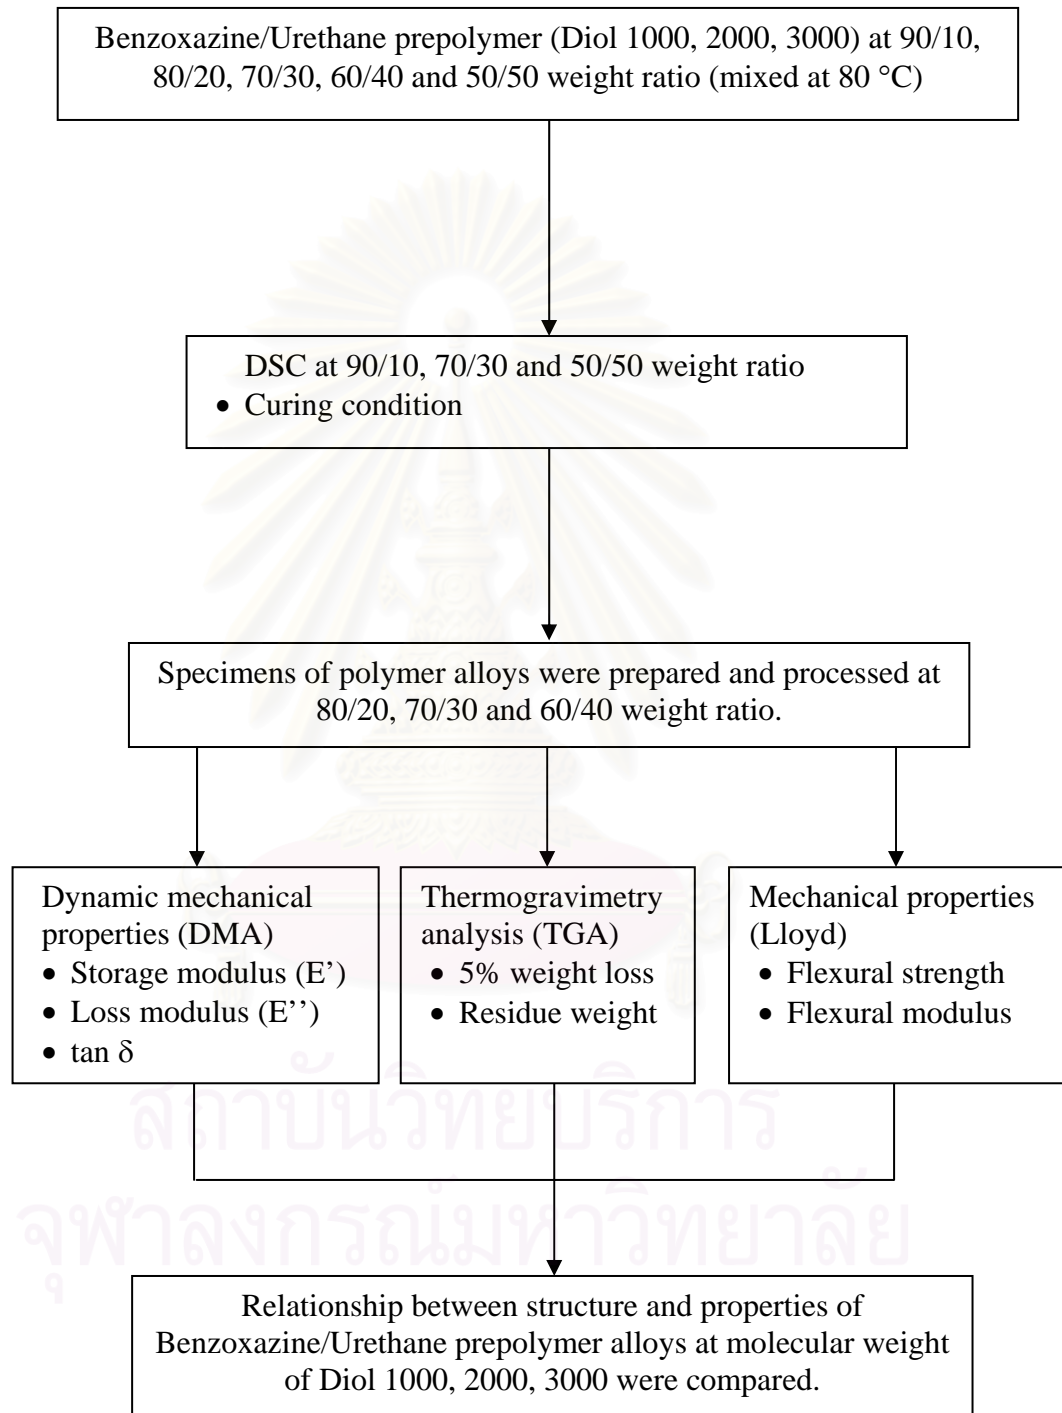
Benzoxazine/Urethane prepolymer (Diol 1000, 2000, 3000) at 90/10, 80/20, 70/30, 60/40 and 50/50 weight ratio (mixed at 80 °C)

DSC at 90/10, 70/30 and 50/50 weight ratio
• Curing condition

Specimens of polymer alloys were prepared and processed at 80/20, 70/30 and 60/40 weight ratio.

Dynamic mechanical properties (DMA)
• Storage modulus (E')
• Loss modulus (E'')
• tan $\delta$

Thermogravimetry analysis (TGA)
• 5% weight loss
• Residue weight

Mechanical properties (Lloyd)
• Flexural strength
• Flexural modulus

Relationship between structure and properties of Benzoxazine/Urethane prepolymer alloys at molecular weight of Diol 1000, 2000, 3000 were compared.

สถาบันวิทยบริการ
จุฬาลงกรณ์มหาวิทยาลัย